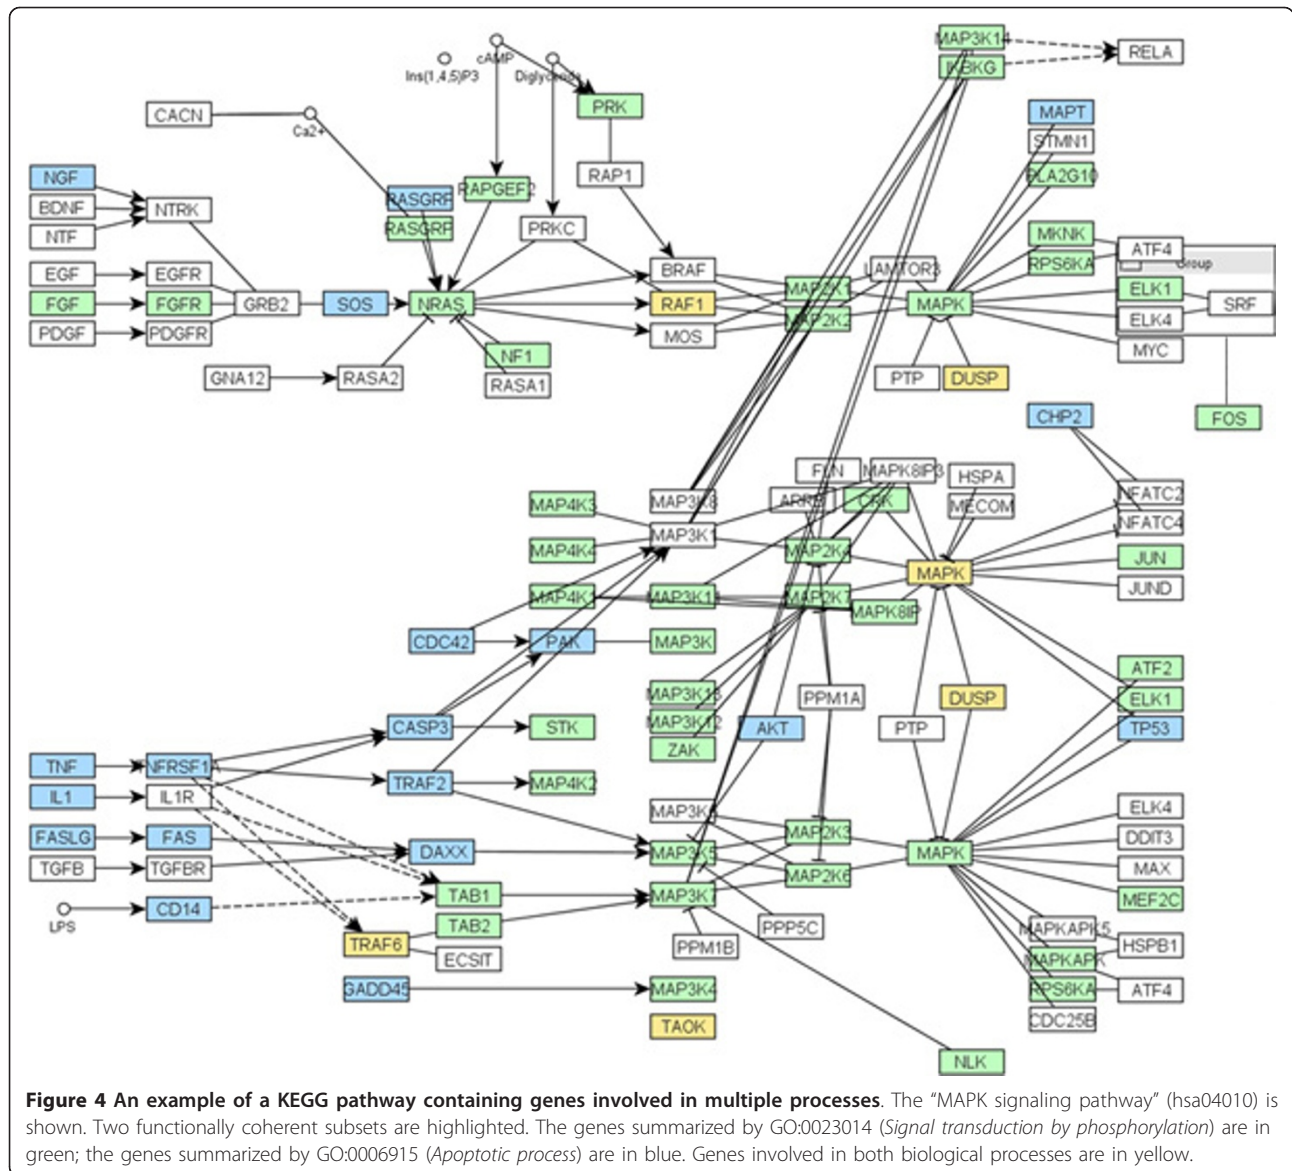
MAP3K14
IKBKG
RELA
Ins(1,4,5)P3
cAMP
Diglyceride
PRK
CACN
Ca2+
MAPT
STMN1
PLA2G10
RAP1
NGF
BDNF
NTF
NTRK
RASGRF
RASGRF
RAPGEF2
PRKC
MKNK
ATF4
RPS6KA
Group
EGF
EGFR
BRAF
LAMTOR3
FGF
FGFR
GRB2
SOS
NRAS
RAF1
MAP2K1
MAPK
ELK1
SRF
PDGF
PDGFR
MOS
MAP2K2
ELK4
NF1
MYC
GNA12
RASA2
RASA1
PTP
DUSP
FOS
CHP2
FLN
MAPK8IP3
HSPA
MAP3K6
ARRB
CRK
MECOM
NFATC2
MAP4K3
MAP3K1
NFATC4
MAP4K4
MAP2K4
MAPK
JUN
JUND
MAP4K1
MAP3K11
MAP2K7
MAPK8IP
CDC42
PAK
MAP3K
ATF2
MAP3K13
PPM1A
DUSP
ELK1
MAP3K12
AKT
PTP
TP53
CASP3
STK
ZAK
TNF
TNFRSF1A
IL1
IL1R
TRAF2
MAP4K2
MAP3K2
ELK4
FASLG
FAS
MAP2K3
DDIT3
DAXX
MAP3K5
MAPK
TGFB
TGFBR
MAP2K6
MAX
TAB1
MEF2C
MAP3K7
LPS
CD14
TAB2
PPP5C
MAPKAPK5
TRAF6
ECSIT
PPM1B
MAPKAPK
HSPB1
RPS6KA
ATF4
GADD45
MAP3K4
CDC25B
TAOK
NLK

**Figure 4 An example of a KEGG pathway containing genes involved in multiple processes**. The “MAPK signaling pathway” (hsa04010) is shown. Two functionally coherent subsets are highlighted. The genes summarized by GO:0023014 (*Signal transduction by phosphorylation*) are in green; the genes summarized by GO:0006915 (*Apoptotic process*) are in blue. Genes involved in both biological processes are in yellow.